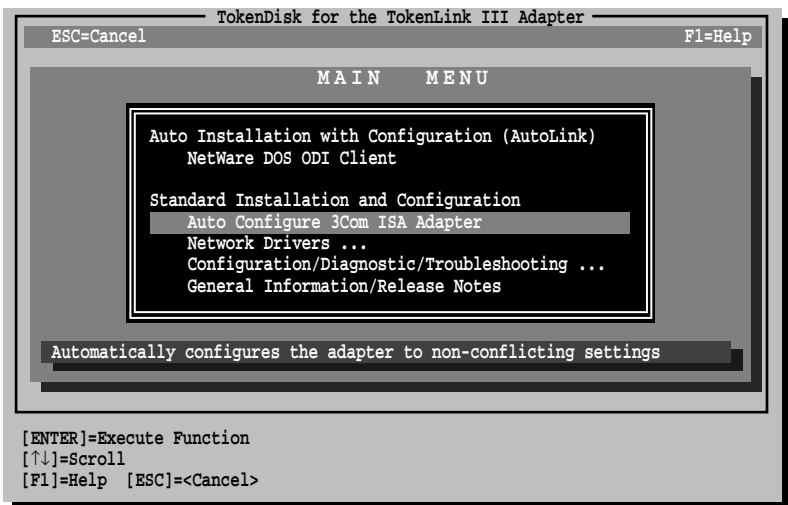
TokenDisk for the TokenLink III Adapter

ESC=Cancel F1=Help

MAIN MENU

Auto Installation with Configuration (AutoLink)
NetWare DOS ODI Client

Standard Installation and Configuration
Auto Configure 3Com ISA Adapter
Network Drivers ...
Configuration/Diagnostic/Troubleshooting ...
General Information/Release Notes

Automatically configures the adapter to non-conflicting settings

[ENTER]=Execute Function
[↑↓]=Scroll
[F1]=Help [ESC]=<Cancel>